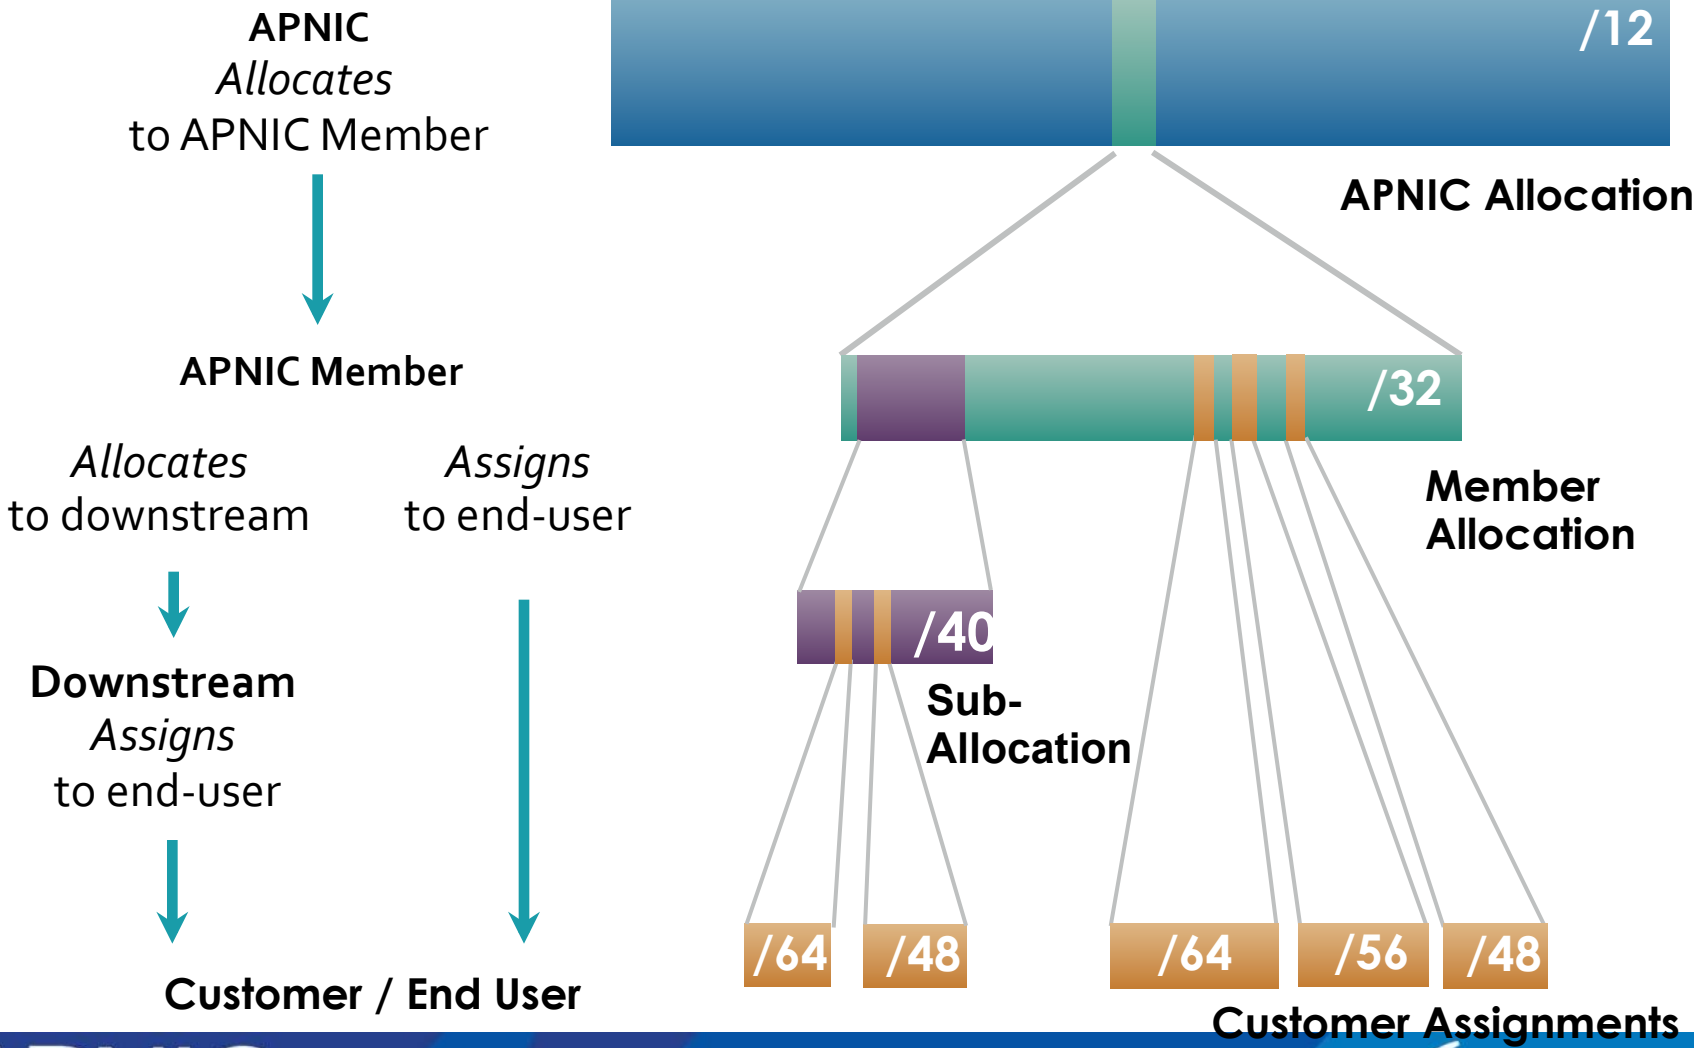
APNIC
*Allocates*
to APNIC Member

APNIC Member

*Allocates*
to downstream

*Assigns*
to end-user

Downstream
*Assigns*
to end-user

Customer / End User

/12

APNIC Allocation

/32

Member Allocation

/40

Sub-Allocation

/64

/48

/64

/56

/48

Customer Assignments